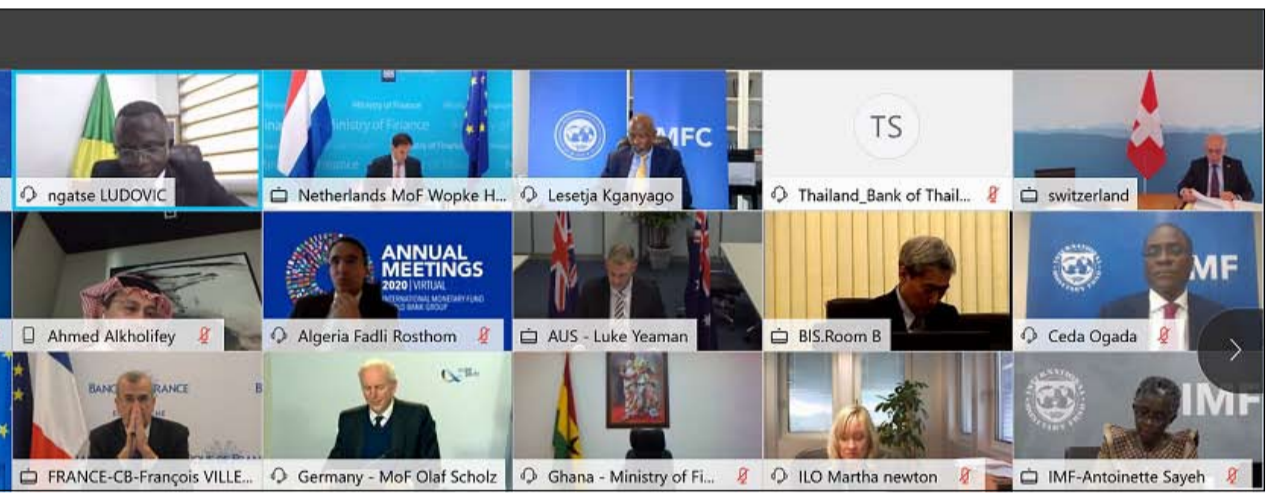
ngatse LUDOVIC

Ministry of Finance
Ministry of Finance
Netherlands MoF Wopke H...

IMFC
Lesetja Kganyago

TS
Thailand_Bank of Thail...

switzerland

Ahmed Alkholifey

ANNUAL MEETINGS
2020 | VIRTUAL
INTERNATIONAL MONETARY FUND
WORLD BANK GROUP
Algeria Fadli Rosthom

AUS - Luke Yeaman

BIS.Room B

IMF
Ceda Ogada

BANQUE DE FRANCE
FRANCE-CB-François VILLE...

Germany - MoF Olaf Scholz

Ghana - Ministry of Fi...

ILO Martha newton

IMF
IMF-Antoinette Sayeh